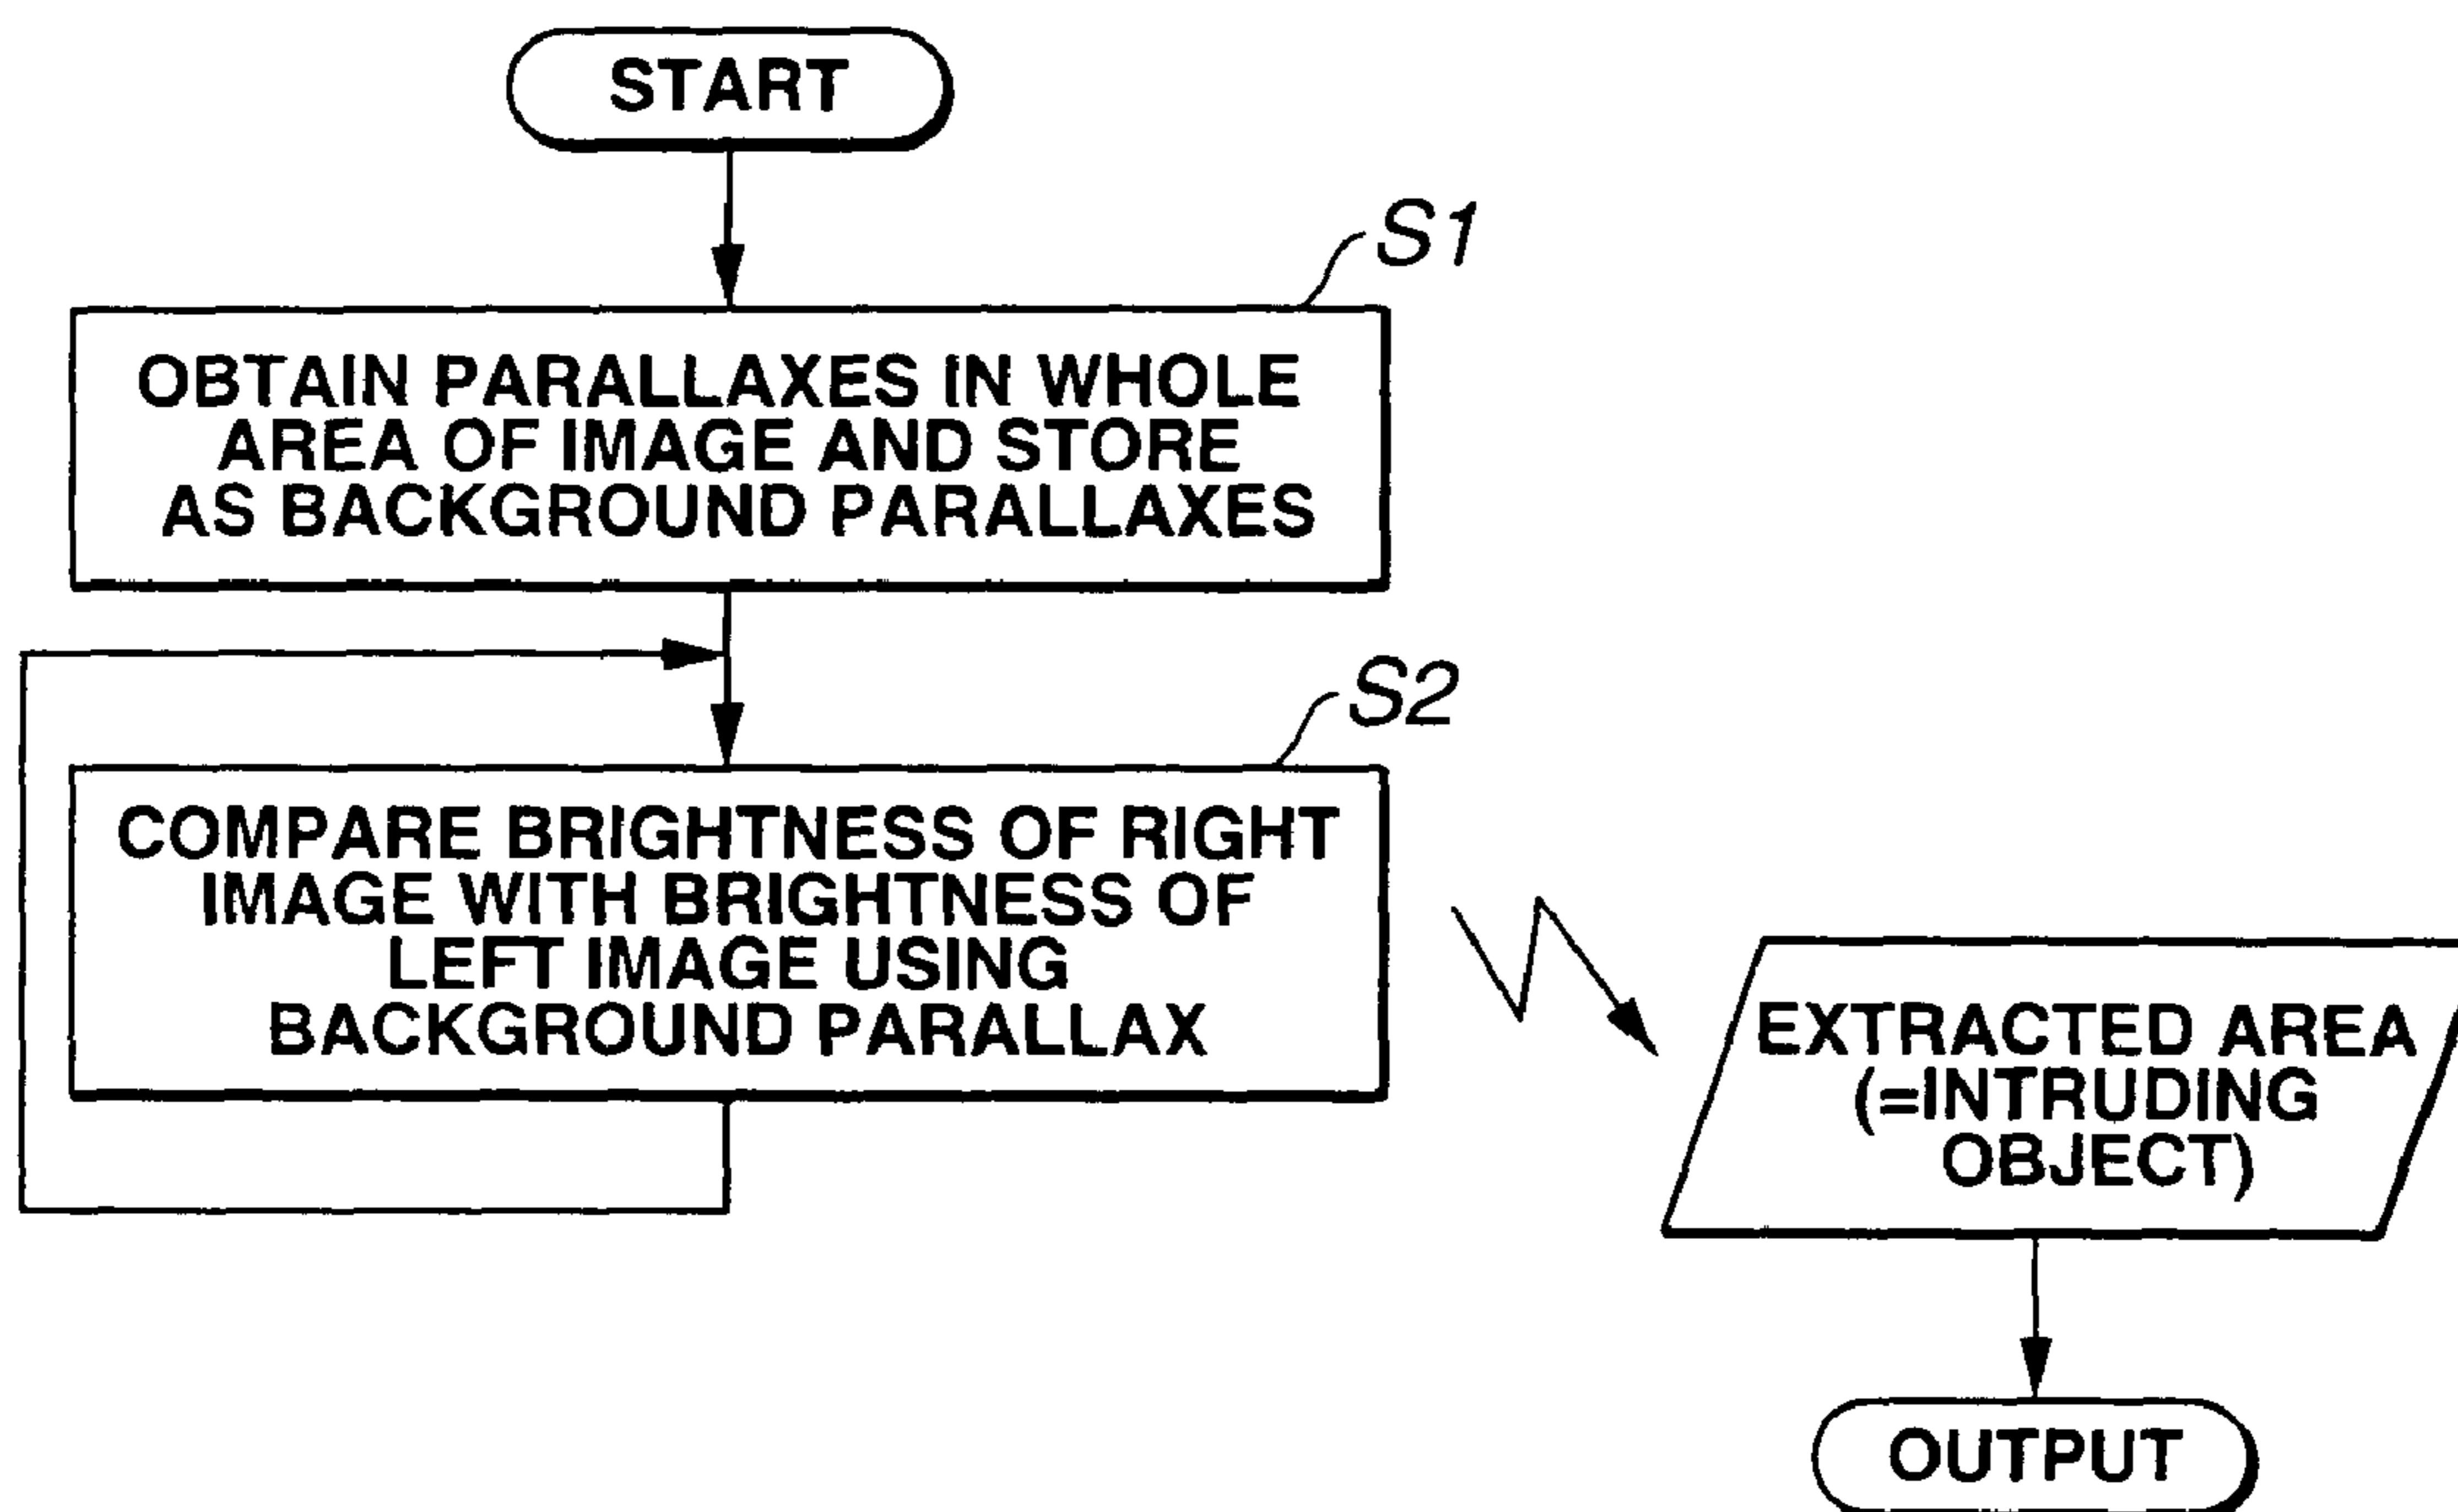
START

S1

OBTAIN PARALLAXES IN WHOLE AREA OF IMAGE AND STORE AS BACKGROUND PARALLAXES

S2

COMPARE BRIGHTNESS OF RIGHT IMAGE WITH BRIGHTNESS OF LEFT IMAGE USING BACKGROUND PARALLAX

EXTRACTED AREA (=INTRUDING OBJECT)

OUTPUT